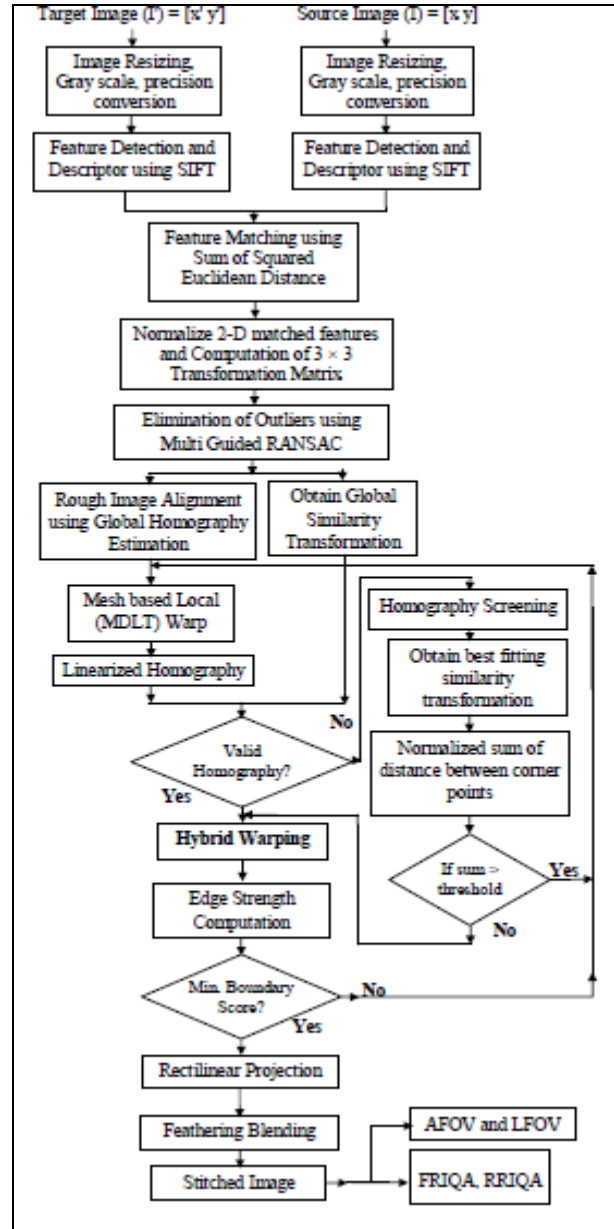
Target Image (I') = [x' y']

Source Image (I) = [x y]

Image Resizing, Gray scale, precision conversion

Image Resizing, Gray scale, precision conversion

Feature Detection and Descriptor using SIFT

Feature Detection and Descriptor using SIFT

Feature Matching using Sum of Squared Euclidean Distance

Normalize 2-D matched features and Computation of 3 × 3 Transformation Matrix

Elimination of Outliers using Multi Guided RANSAC

Rough Image Alignment using Global Homography Estimation

Obtain Global Similarity Transformation

Mesh based Local (MDLT) Warp

Linearized Homography

Homography Screening

Obtain best fitting similarity transformation

Normalized sum of distance between corner points

No

Valid Homography?

Yes

Hybrid Warping

If sum > threshold

Yes

No

Edge Strength Computation

Min. Boundary Score?

No

Yes

Rectilinear Projection

Feathering Blending

Stitched Image

AFOV and LFOV

FRIQA, RRIQA